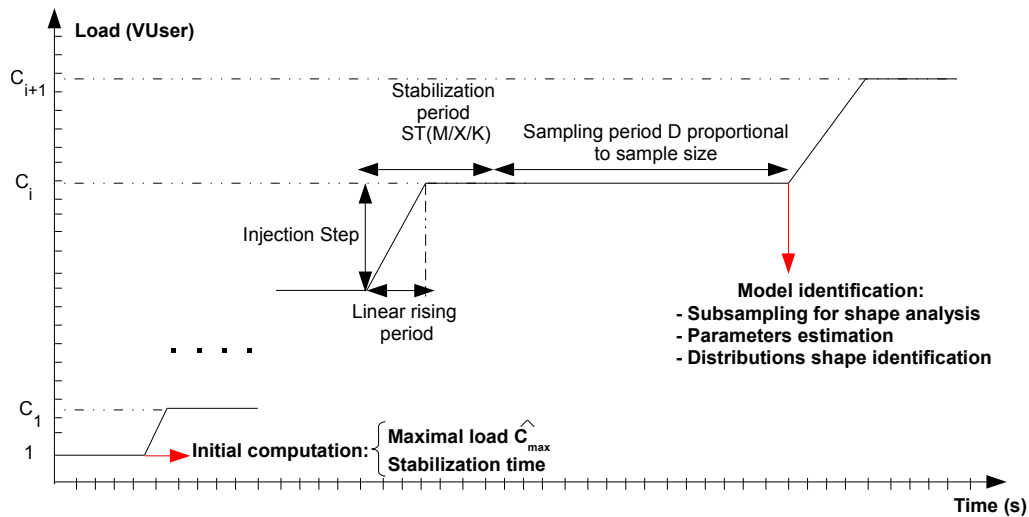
Load (VUser)

$C_{i+1}$

Stabilization period ST(M/X/K)

Sampling period D proportional to sample size

$C_i$

Injection Step

Linear rising period

Model identification:
- Subsampling for shape analysis
- Parameters estimation
- Distributions shape identification

. . . .

$C_1$

1

Initial computation:

Maximal load $\hat{C}_{max}$
Stabilization time

Time (s)